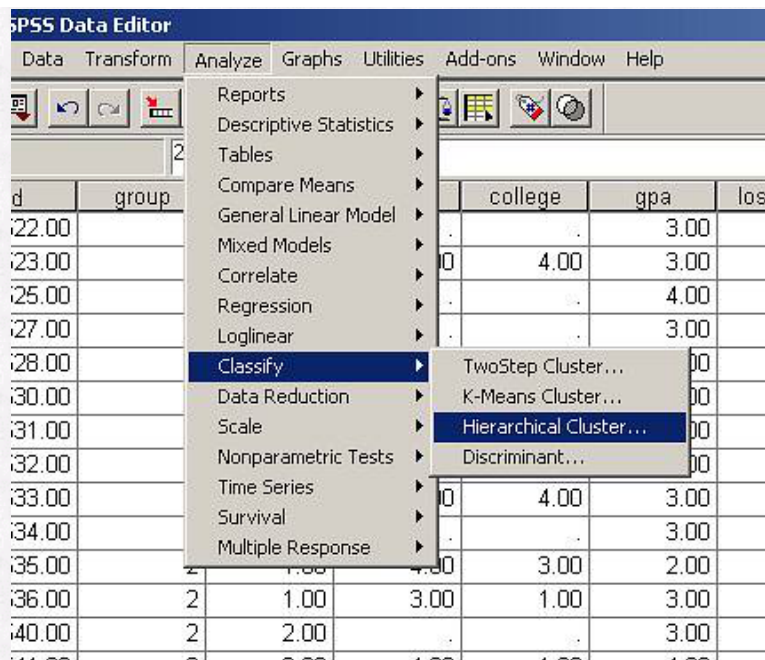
SPSS Data Editor

Data Transform Analyze Graphs Utilities Add-ons Window Help

Reports
Descriptive Statistics
Tables
Compare Means
General Linear Model
Mixed Models
Correlate
Regression
Loglinear
Classify
Data Reduction
Scale
Nonparametric Tests
Time Series
Survival
Multiple Response

TwoStep Cluster...
K-Means Cluster...
Hierarchical Cluster...
Discriminant...

| d | group | | | college | gpa | los |
|---|---|---|---|---|---|---|
| 522.00 | | | . | . | 3.00 | |
| 523.00 | | | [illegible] | 4.00 | 3.00 | |
| 525.00 | | | . | . | 4.00 | |
| 527.00 | | | . | . | 3.00 | |
| 528.00 | | | | | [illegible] | |
| 530.00 | | | | | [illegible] | |
| 531.00 | | | | | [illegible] | |
| 532.00 | | | | | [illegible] | |
| 533.00 | | | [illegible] | 4.00 | 3.00 | |
| 534.00 | | | . | . | 3.00 | |
| 535.00 | 2 | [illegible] | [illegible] | 3.00 | 2.00 | |
| 536.00 | 2 | 1.00 | 3.00 | 1.00 | 3.00 | |
| 540.00 | 2 | 2.00 | . | . | 3.00 | |